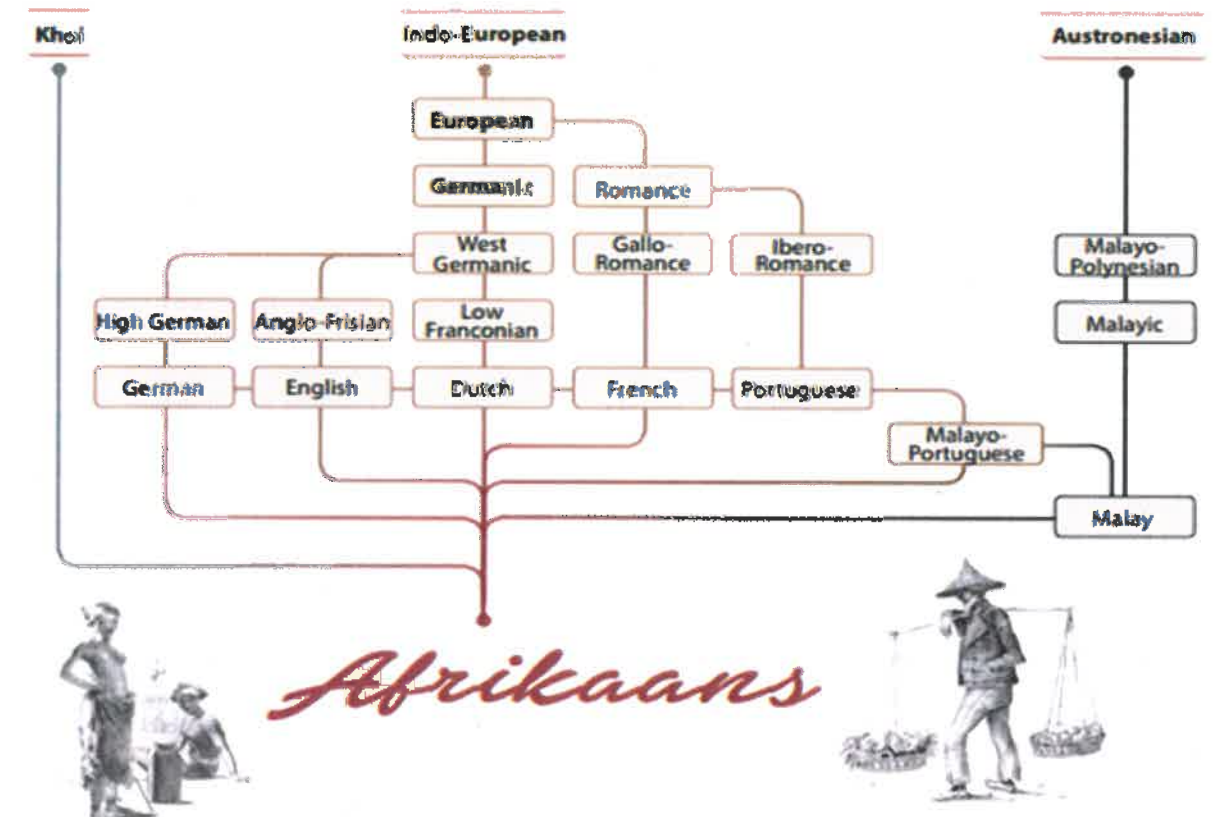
Khoi

Indo-European

Austronesian

European

Germanic

Romance

West Germanic

Gallo-Romance

Ibero-Romance

Malayo-Polynesian

High German

Anglo-Frisian

Low Franconian

Malayic

German

English

Dutch

French

Portuguese

Malayo-Portuguese

Malay

Afrikaans